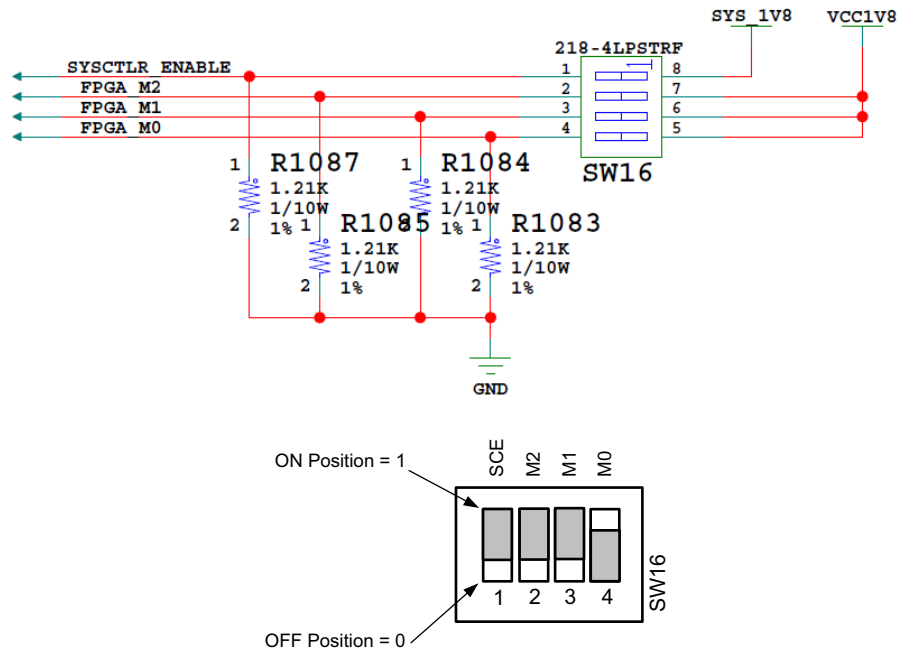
SYS_1V8
VCC1V8
218-4LPSTRF
SYSCTLR ENABLE
FPGA M2
FPGA M1
FPGA M0
1 8
2 7
3 6
4 5
SW16
1
R1087
1.21K
1/10W
1%
2
1
R1085
1.21K
1/10W
1%
2
1
R1084
1.21K
1/10W
1%
2
1
R1083
1.21K
1/10W
1%
2
GND

ON Position = 1
SCE
M2
M1
M0
1 2 3 4
SW16
OFF Position = 0